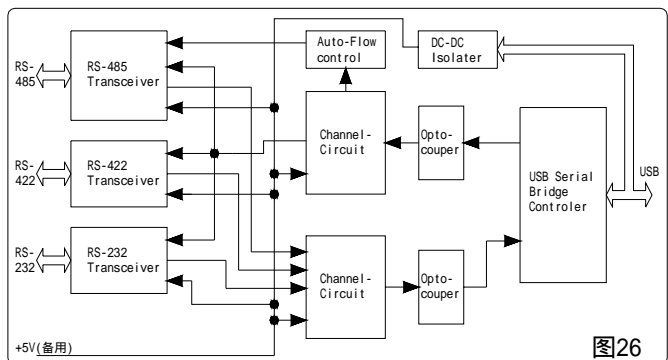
RS-485

RS-485 Transceiver

Auto-Flow control

DC-DC Isolater

Channel-Circuit

Opto-couper

RS-422

RS-422 Transceiver

USB Serial Bridge Controler

USB

RS-232

RS-232 Transceiver

Channel-Circuit

Opto-couper

+5V(备用)

图26